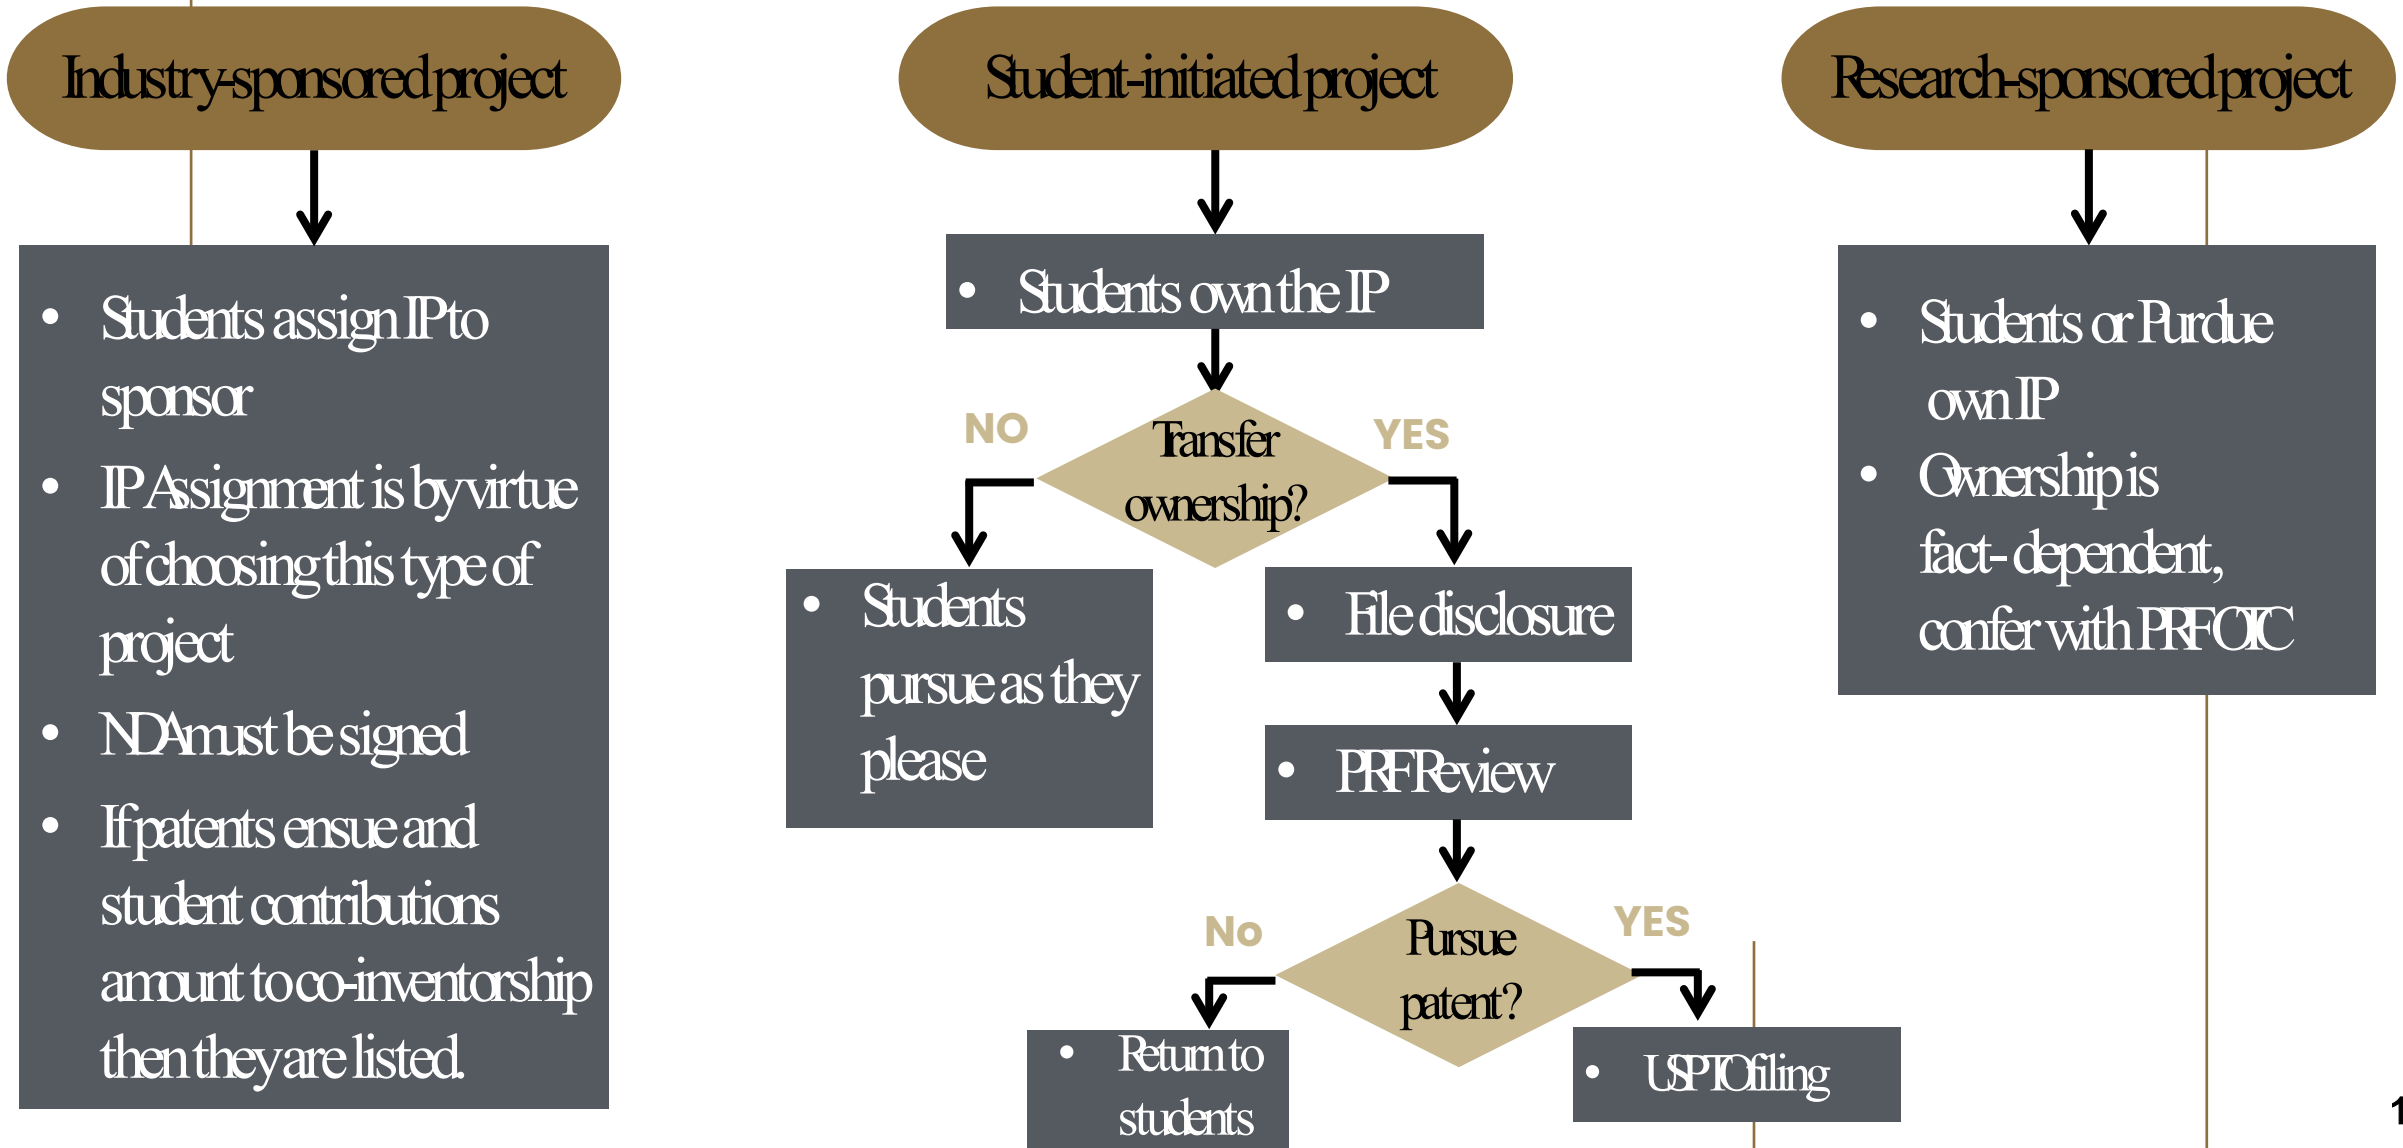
Industry-sponsored project

- Students assign IP to sponsor
- IP Assignment is by virtue of choosing this type of project
- NDA must be signed
- If patents ensue and student contributions amount to co-inventorship then they are listed.

Student-initiated project

- Students own the IP

Transfer ownership?

NO

- Students pursue as they please

YES

- File disclosure

- PRF Review

Pursue patent?

No

- Return to students

YES

- USPTO filing

Research-sponsored project

- Students or Purdue own IP
- Ownership is fact-dependent, confer with PRF OTC

1